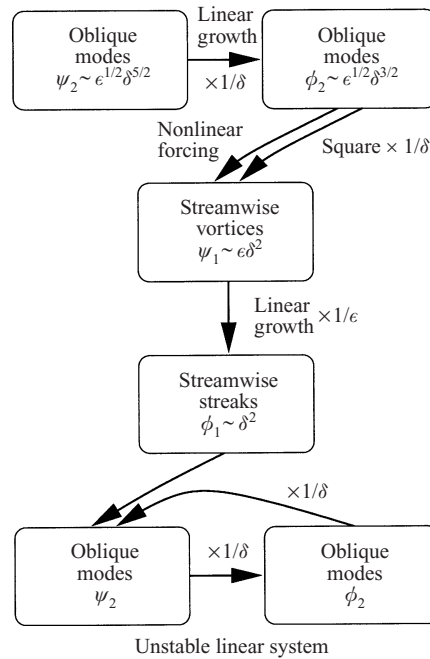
Oblique modes $\psi_2 \sim \epsilon^{1/2}\delta^{5/2}$

Linear growth

$\times 1/\delta$

Oblique modes $\phi_2 \sim \epsilon^{1/2}\delta^{3/2}$

Nonlinear forcing

Square $\times 1/\delta$

Streamwise vortices $\psi_1 \sim \epsilon\delta^2$

Linear growth $\times 1/\epsilon$

Streamwise streaks $\phi_1 \sim \delta^2$

$\times 1/\delta$

Oblique modes $\psi_2$

$\times 1/\delta$

Oblique modes $\phi_2$

Unstable linear system